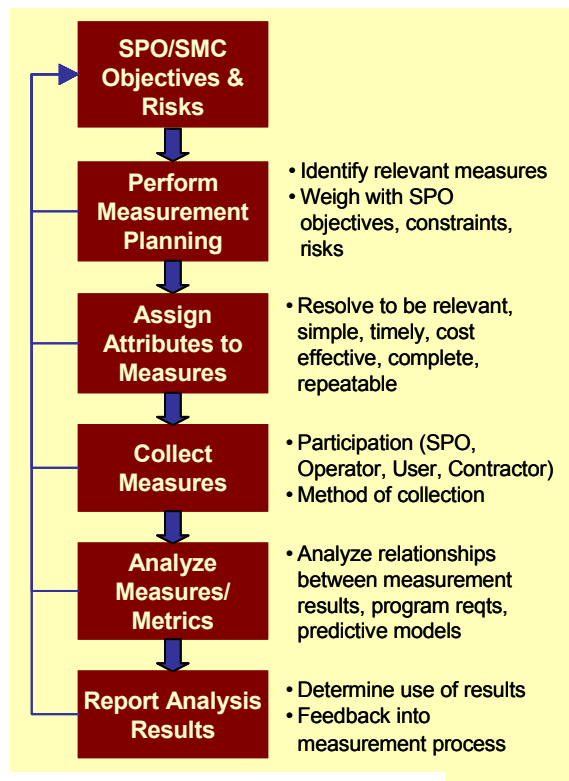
SPO/SMC Objectives & Risks

Perform Measurement Planning

• Identify relevant measures
• Weigh with SPO objectives, constraints, risks

Assign Attributes to Measures

• Resolve to be relevant, simple, timely, cost effective, complete, repeatable

Collect Measures

• Participation (SPO, Operator, User, Contractor)
• Method of collection

Analyze Measures/ Metrics

• Analyze relationships between measurement results, program reqts, predictive models

Report Analysis Results

• Determine use of results
• Feedback into measurement process